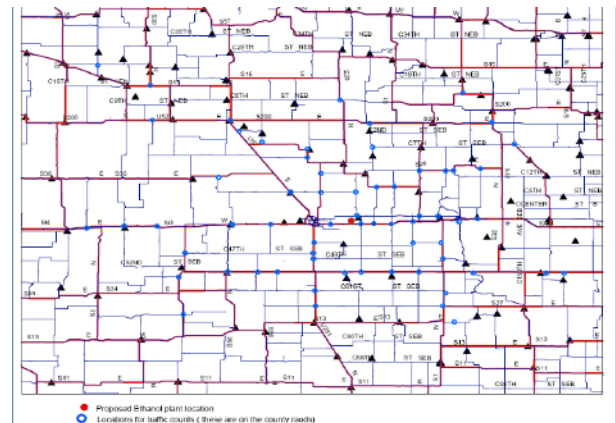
S57
C35TH
C29TH
ST NEB
ST NEB
C31TH
ST NEB
W
C16TH
ST NEB
S15
S15
C20TH
C18TH
ST NEB
C9TH
ST NEB
C8TH
ST NEB
S200
S200
U52
S200
S200
C2ND
C7TH
ST SEB
S30
E
S30
E
C12TH
C5TH
ST NEB
CENTER
ST NEB
S6
E
S6
W
C47TH
ST SEB
C45TH
ST SEB
C52ND
ST SEB
C50TH
ST SEB
S4
S34
E
S37
S13
C60TH
ST SEB
S1X
S13
S11
E
S11
E
S11
C60TH
ST SEB
S11
E
Proposed Ethanol plant location
Locations for traffic counts ( these are on the county roads)